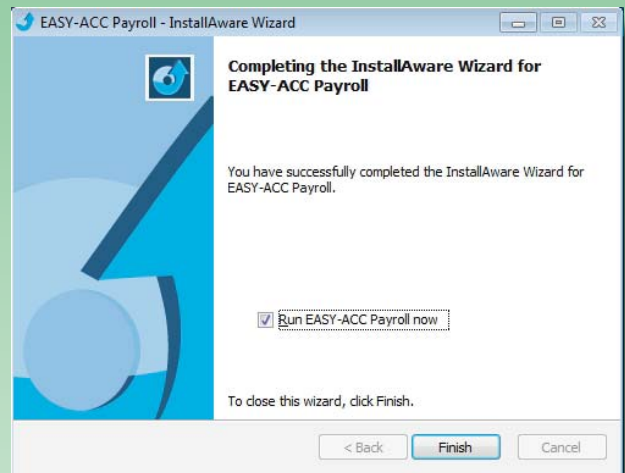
EASY-ACC Payroll - InstallAware Wizard

Completing the InstallAware Wizard for EASY-ACC Payroll

You have successfully completed the InstallAware Wizard for EASY-ACC Payroll.

Run EASY-ACC Payroll now

To close this wizard, click Finish.

< Back
Finish
Cancel